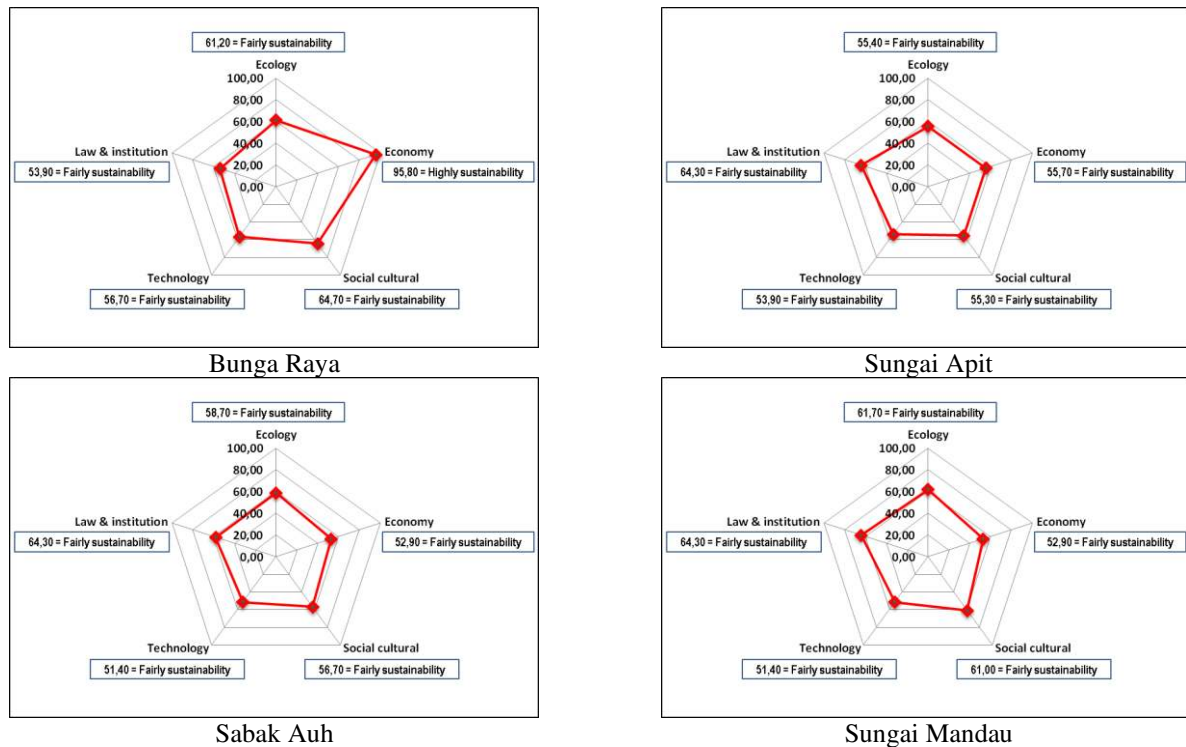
61,20 = Fairly sustainability
Ecology
100,00
80,00
60,00
40,00
20,00
0,00
Economy
95,80 = Highly sustainability
Law & institution
53,90 = Fairly sustainability
Technology
56,70 = Fairly sustainability
Social cultural
64,70 = Fairly sustainability

Bunga Raya

55,40 = Fairly sustainability
Ecology
100,00
80,00
60,00
40,00
20,00
0,00
Economy
55,70 = Fairly sustainability
Law & institution
64,30 = Fairly sustainability
Technology
53,90 = Fairly sustainability
Social cultural
55,30 = Fairly sustainability

Sungai Apit

58,70 = Fairly sustainability
Ecology
100,00
80,00
60,00
40,00
20,00
0,00
Economy
52,90 = Fairly sustainability
Law & institution
64,30 = Fairly sustainability
Technology
51,40 = Fairly sustainability
Social cultural
56,70 = Fairly sustainability

Sabak Auh

61,70 = Fairly sustainability
Ecology
100,00
80,00
60,00
40,00
20,00
0,00
Economy
52,90 = Fairly sustainability
Law & institution
64,30 = Fairly sustainability
Technology
51,40 = Fairly sustainability
Social cultural
61,00 = Fairly sustainability

Sungai Mandau